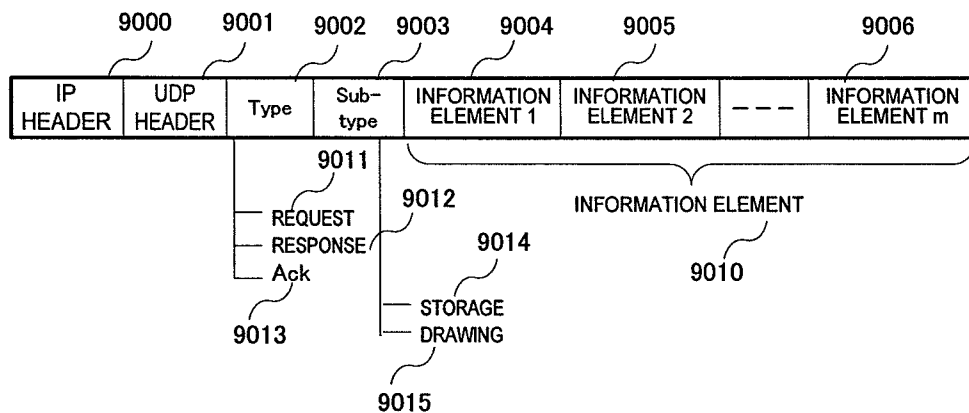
9000 9001 9002 9003 9004 9005 9006

| IP HEADER | UDP HEADER | Type | Sub-type | INFORMATION ELEMENT 1 | INFORMATION ELEMENT 2 | --- | INFORMATION ELEMENT m |
|---|---|---|---|---|---|---|---|

9011
REQUEST
9012
RESPONSE
Ack
9013

9014
STORAGE
DRAWING
9015

INFORMATION ELEMENT
9010